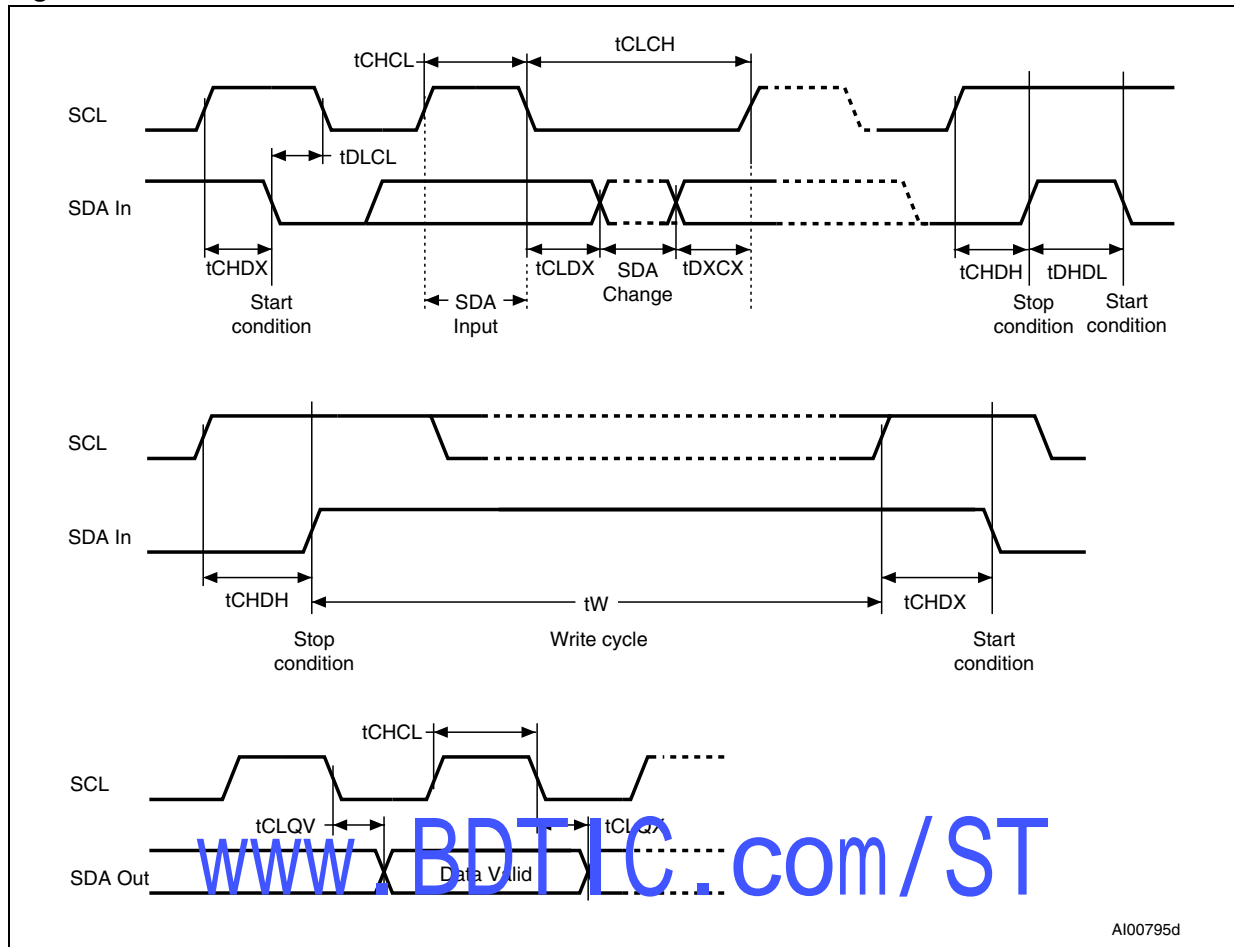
tCHCL
tCLCH
SCL
tDLCL
SDA In
tCHDX
Start condition
SDA Input
tCLDX
SDA Change
tDXCX
tCHDH
Stop condition
tDHDL
Start condition

SCL
SDA In
tCHDH
Stop condition
tW
Write cycle
tCHDX
Start condition

tCHCL
SCL
tCLQV
tCLQX
SDA Out
Data Valid
www.BDTIC.com/ST
AI00795d